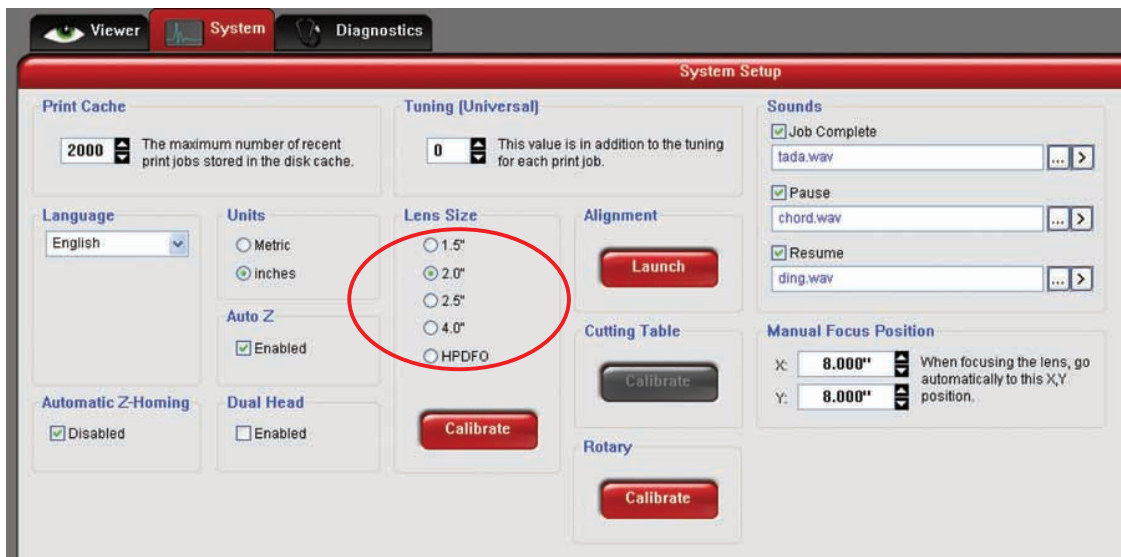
Viewer System Diagnostics

System Setup

Print Cache

2000 The maximum number of recent print jobs stored in the disk cache.

Tuning (Universal)

0 This value is in addition to the tuning for each print job.

Sounds

Job Complete

tada.wav

Pause

chord.wav

Resume

ding.wav

Language

English

Units

Metric

inches

Auto Z

Enabled

Lens Size

1.5"

2.0"

2.5"

4.0"

HPDFO

Calibrate

Alignment

Launch

Cutting Table

Calibrate

Rotary

Calibrate

Manual Focus Position

X: 8.000"

Y: 8.000"

When focusing the lens, go automatically to this X,Y position.

Automatic Z-Homing

Disabled

Dual Head

Enabled